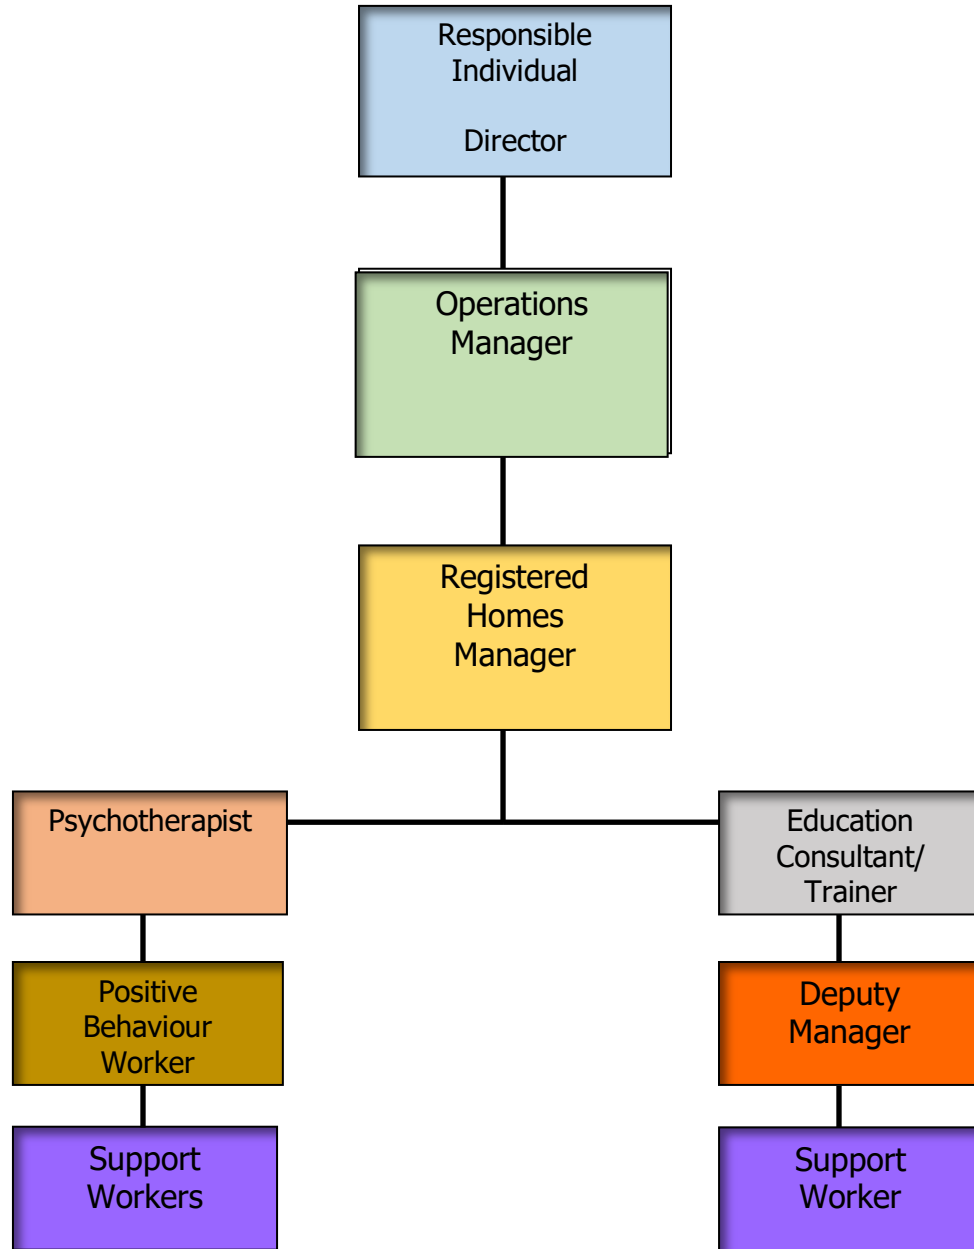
Responsible Individual

Director

Operations Manager

Registered Homes Manager

Psychotherapist

Education Consultant/ Trainer

Positive Behaviour Worker

Deputy Manager

Support Workers

Support Worker